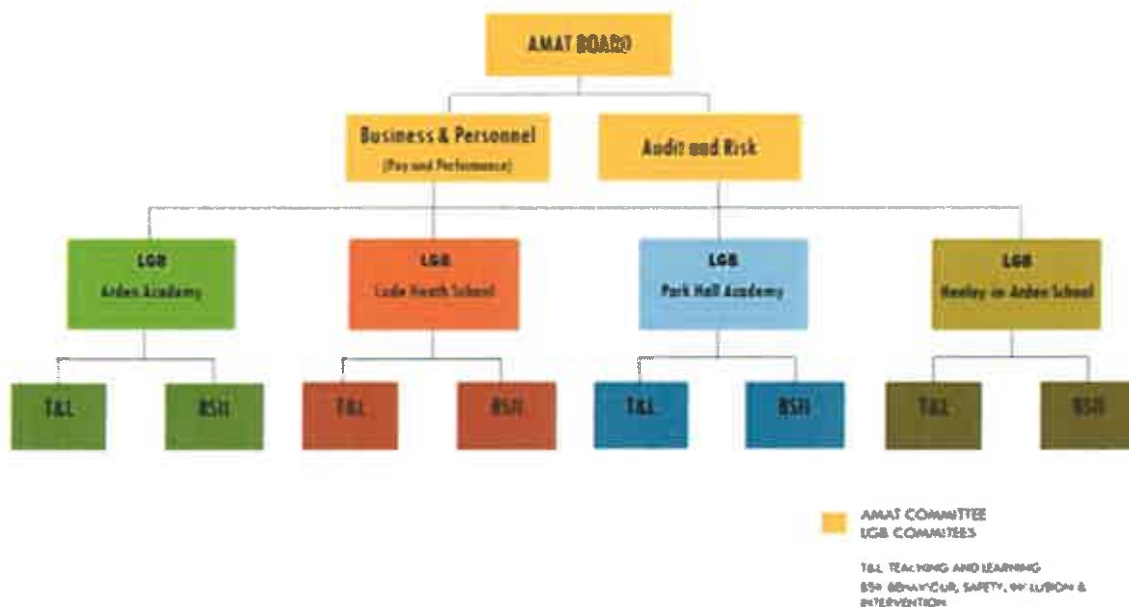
AMAT BOARD

Business & Personnel
(Pay and Performance)

Audit and Risk

LGB
Arden Academy

LGB
Lode Heath School

LGB
Park Hall Academy

LGB
Henley in Arden School

T&L

BSII

T&L

BSII

T&L

BSII

T&L

BSII

AMAT COMMITTEE
LGB COMMITEES

T&L TEACHING AND LEARNING
BSII BEHAVIOUR, SAFETY, INCLUSION & INTERVENTION